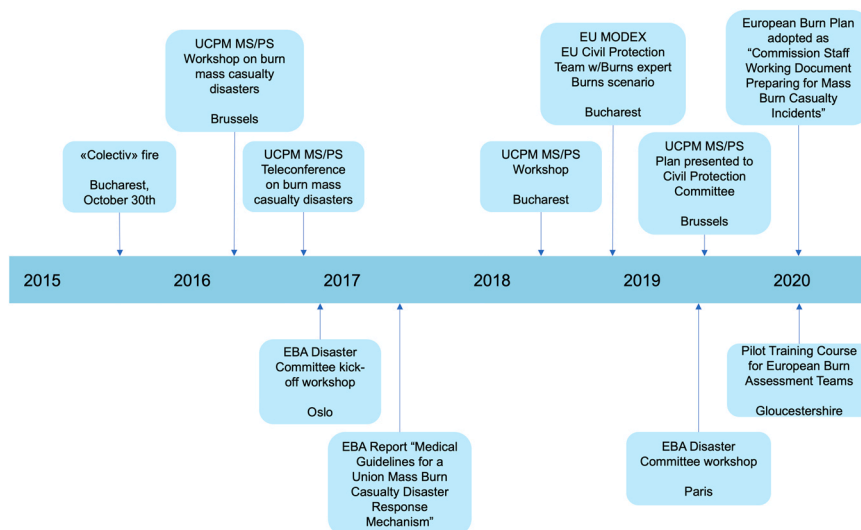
UCPM MS/PS Workshop on burn mass casualty disasters

Brussels

EU MODEX
EU Civil Protection Team w/Burns expert Burns scenario

Bucharest

European Burn Plan adopted as "Commission Staff Working Document Preparing for Mass Burn Casualty Incidents"

«Colectiv» fire

Bucharest, October 30th

UCPM MS/PS Teleconference on burn mass casualty disasters

UCPM MS/PS Workshop

Bucharest

UCPM MS/PS Plan presented to Civil Protection Committee

Brussels

2015 2016 2017 2018 2019 2020

EBA Disaster Committee kick-off workshop

Oslo

EBA Report "Medical Guidelines for a Union Mass Burn Casualty Disaster Response Mechanism"

EBA Disaster Committee workshop

Paris

Pilot Training Course for European Burn Assessment Teams

Gloucestershire